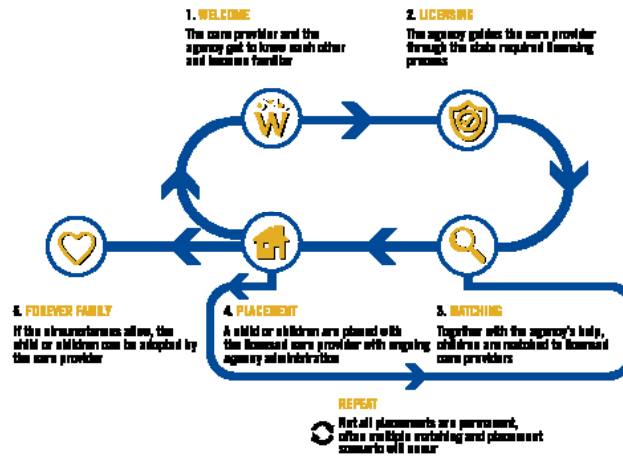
1. WELCOME
The care provider and the agency get to know each other and become familiar

2. LICENSING
The agency guides the care provider through the state required licensing process

5. FOREVER FAMILY
If the circumstances allow, the child or children can be adopted by the care provider

4. PLACEMENT
A child or children are placed with the licensed care provider with ongoing agency administration

3. MATCHING
Together with the agency's help, children are matched to licensed care providers

REPEAT
Not all placements are permanent, often multiple matching and placement scenario will occur